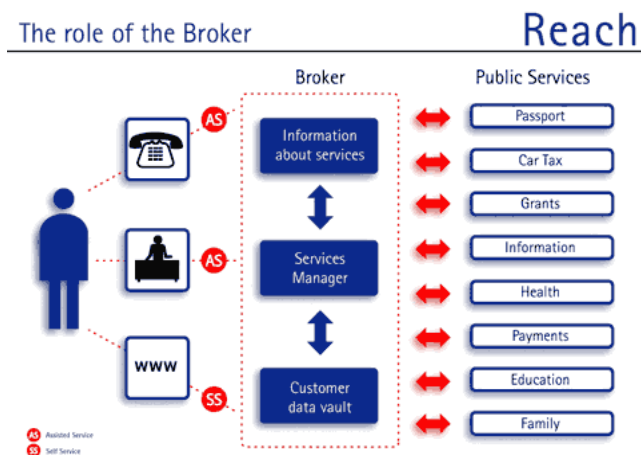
The role of the Broker

Reach

Broker

Public Services

AS

Information about services

Passport

Car Tax

Grants

Services Manager

AS

Information

Health

WWW

Payments

SS

Customer data vault

Education

Family

AS Assisted Service

SS Self Service